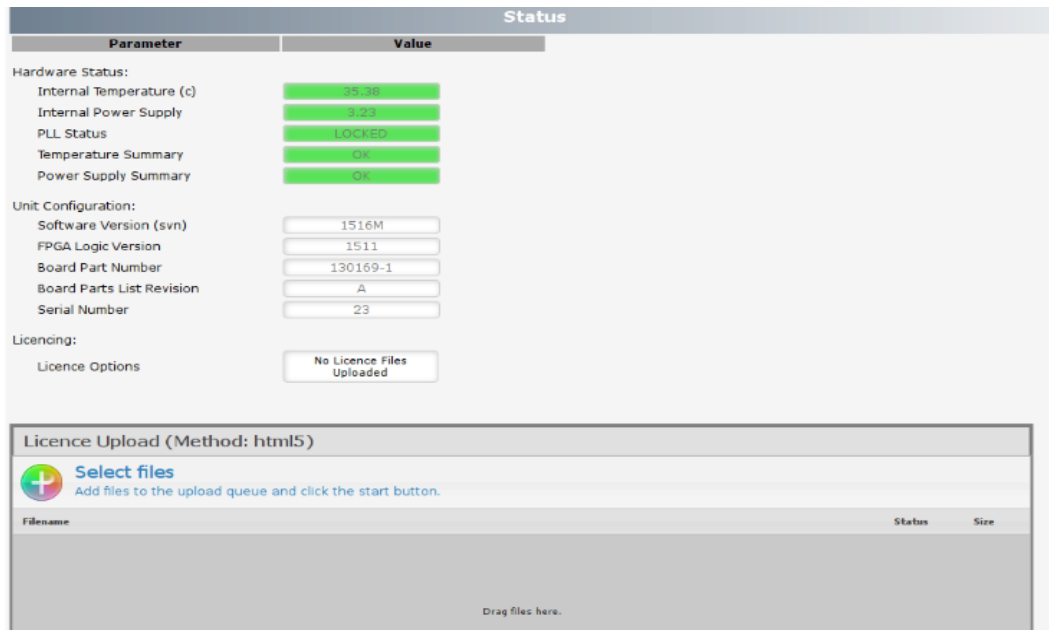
Status

| Parameter | Value |
|---|---|

Hardware Status:

| | |
|---|---|
| Internal Temperature (c) | 35.38 |
| Internal Power Supply | 3.23 |
| PLL Status | LOCKED |
| Temperature Summary | OK |
| Power Supply Summary | OK |

Unit Configuration:

| | |
|---|---|
| Software Version (svn) | 1516M |
| FPGA Logic Version | 1511 |
| Board Part Number | 130169-1 |
| Board Parts List Revision | A |
| Serial Number | 23 |

Licencing:

| | |
|---|---|
| Licence Options | No Licence Files Uploaded |

Licence Upload (Method: html5)

Select files
Add files to the upload queue and click the start button.

| Filename | Status | Size |
|---|---|---|

Drag files here.